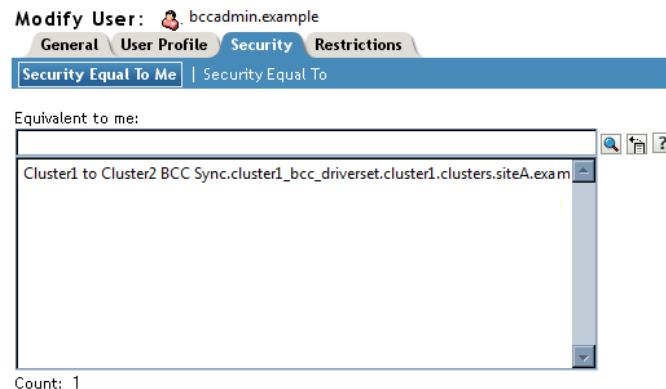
Modify User: bccadmin.example

General | User Profile | Security | Restrictions

Security Equal To Me | Security Equal To

Equivalent to me:

?

Cluster1 to Cluster2 BCC Sync.cluster1_bcc_driverset.cluster1.clusters.siteA.exam

Count: 1